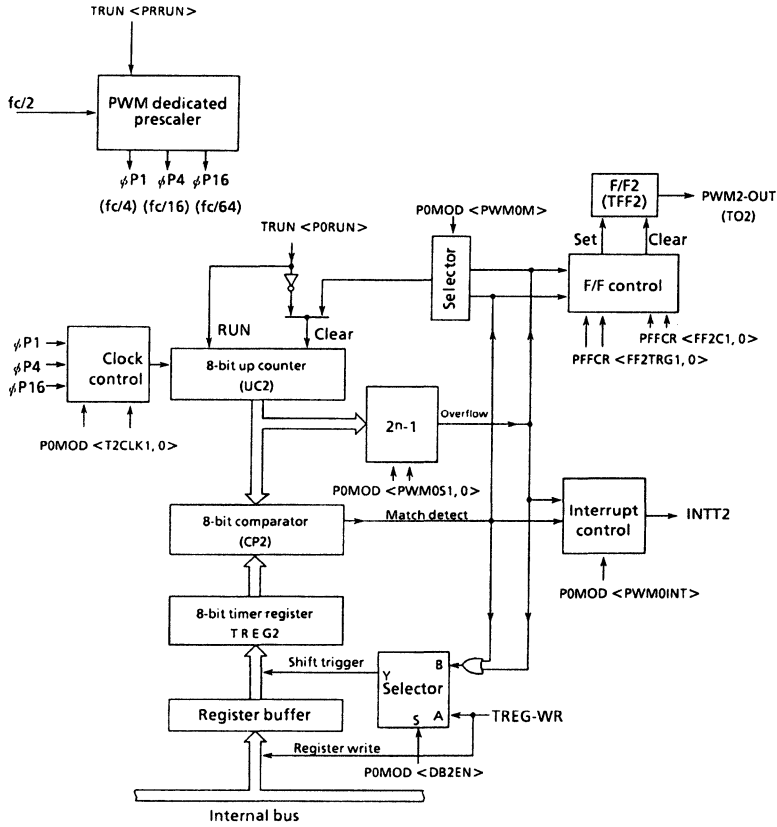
TRUN <PRRUN>

fc/2

PWM dedicated prescaler

$\phi$P1 $\phi$P4 $\phi$P16
(fc/4) (fc/16) (fc/64)

F/F2 (TFF2)

PWM2-OUT (TO2)

P0MOD <PWM0M>

TRUN <P0RUN>

Selector

Set Clear

F/F control

RUN

Clear

PFFCR <FF2C1, 0>

PFFCR <FF2TRG1, 0>

$\phi$P1
$\phi$P4
$\phi$P16

Clock control

8-bit up counter (UC2)

$2^n$-1

Overflow

P0MOD <T2CLK1, 0>

P0MOD <PWM0S1, 0>

8-bit comparator (CP2)

Match detect

Interrupt control

INTT2

P0MOD <PWM0INT>

8-bit timer register TREG2

Shift trigger

Y B
Selector
S A

TREG-WR

Register buffer

Register write

P0MOD <DB2EN>

Internal bus